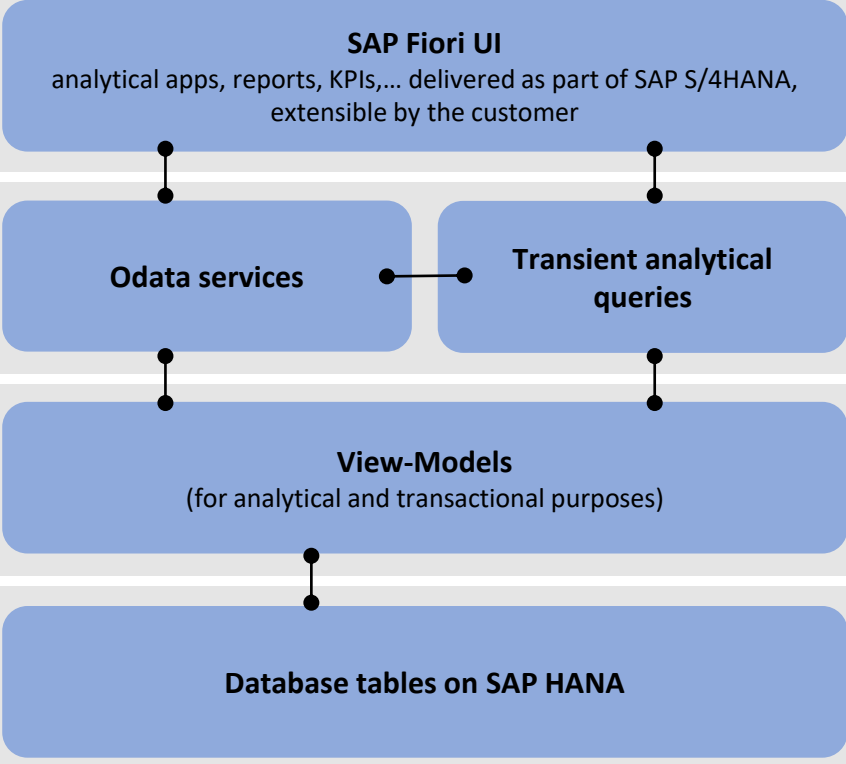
SAP Fiori UI
analytical apps, reports, KPIs,… delivered as part of SAP S/4HANA, extensible by the customer

Odata services

Transient analytical queries

View-Models
(for analytical and transactional purposes)

Database tables on SAP HANA